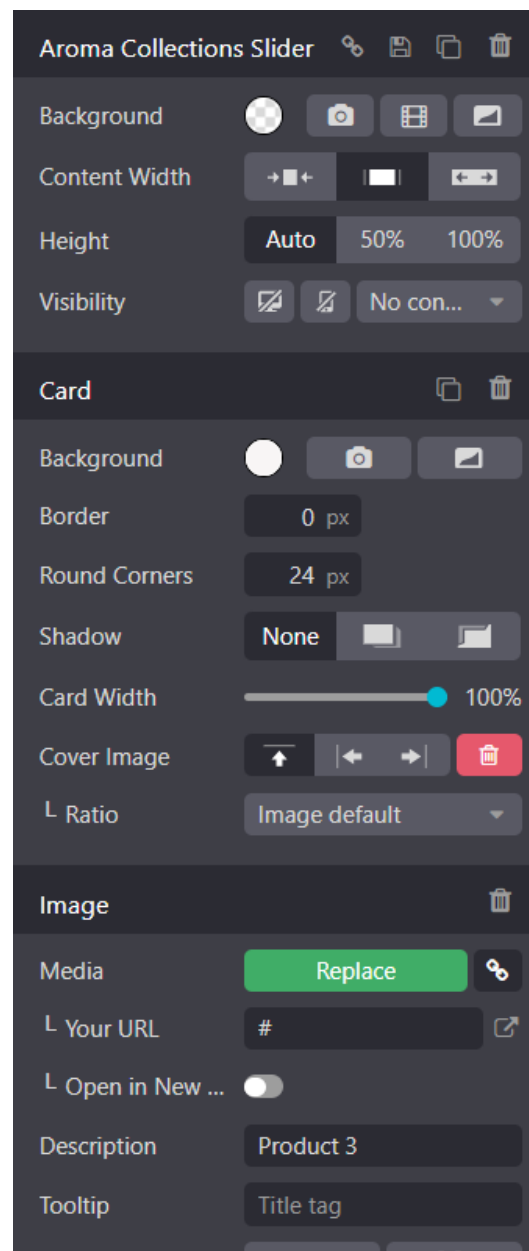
Aroma Collections Slider

Background

Content Width

Height
Auto
50%
100%

Visibility
No con...

Card

Background

Border
0 px

Round Corners
24 px

Shadow
None

Card Width
100%

Cover Image

L Ratio
Image default

Image

Media
Replace

L Your URL
#

L Open in New ...

Description
Product 3

Tooltip
Title tag